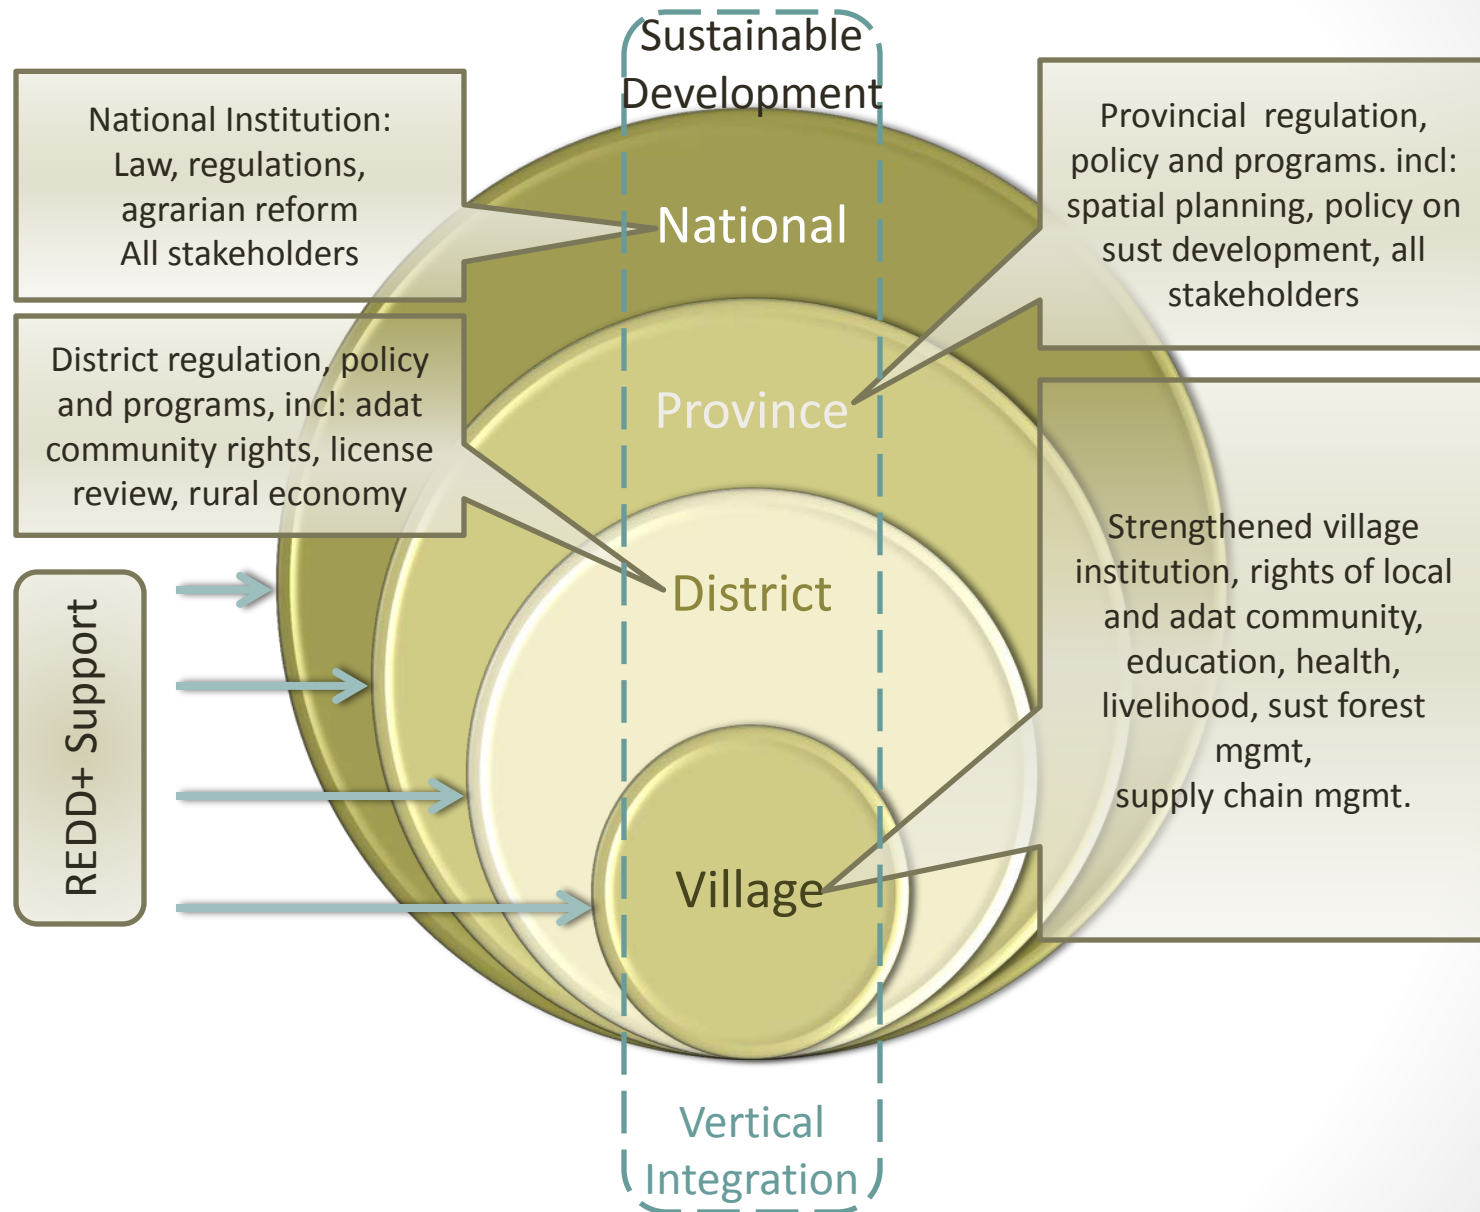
Sustainable Development

National Institution:
Law, regulations,
agrarian reform
All stakeholders

Provincial regulation, policy and programs. incl: spatial planning, policy on sust development, all stakeholders

National

District regulation, policy and programs, incl: adat community rights, license review, rural economy

Province

District

Strengthened village institution, rights of local and adat community, education, health, livelihood, sust forest mgmt,
supply chain mgmt.

REDD+ Support

Village

Vertical Integration